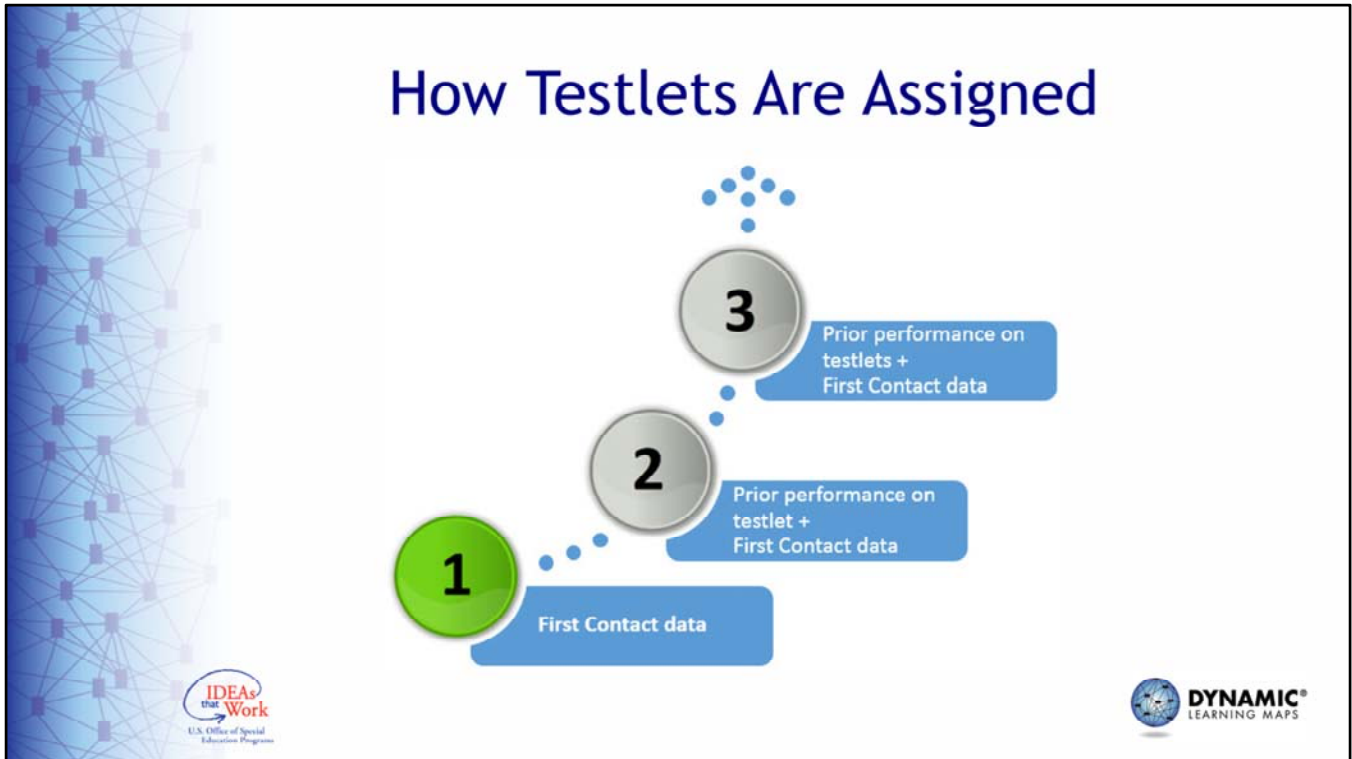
How Testlets Are Assigned

3

Prior performance on testlets + First Contact data

2

Prior performance on testlet + First Contact data

1

First Contact data

IDEAs that Work
U.S. Office of Special Education Programs

DYNAMIC® LEARNING MAPS